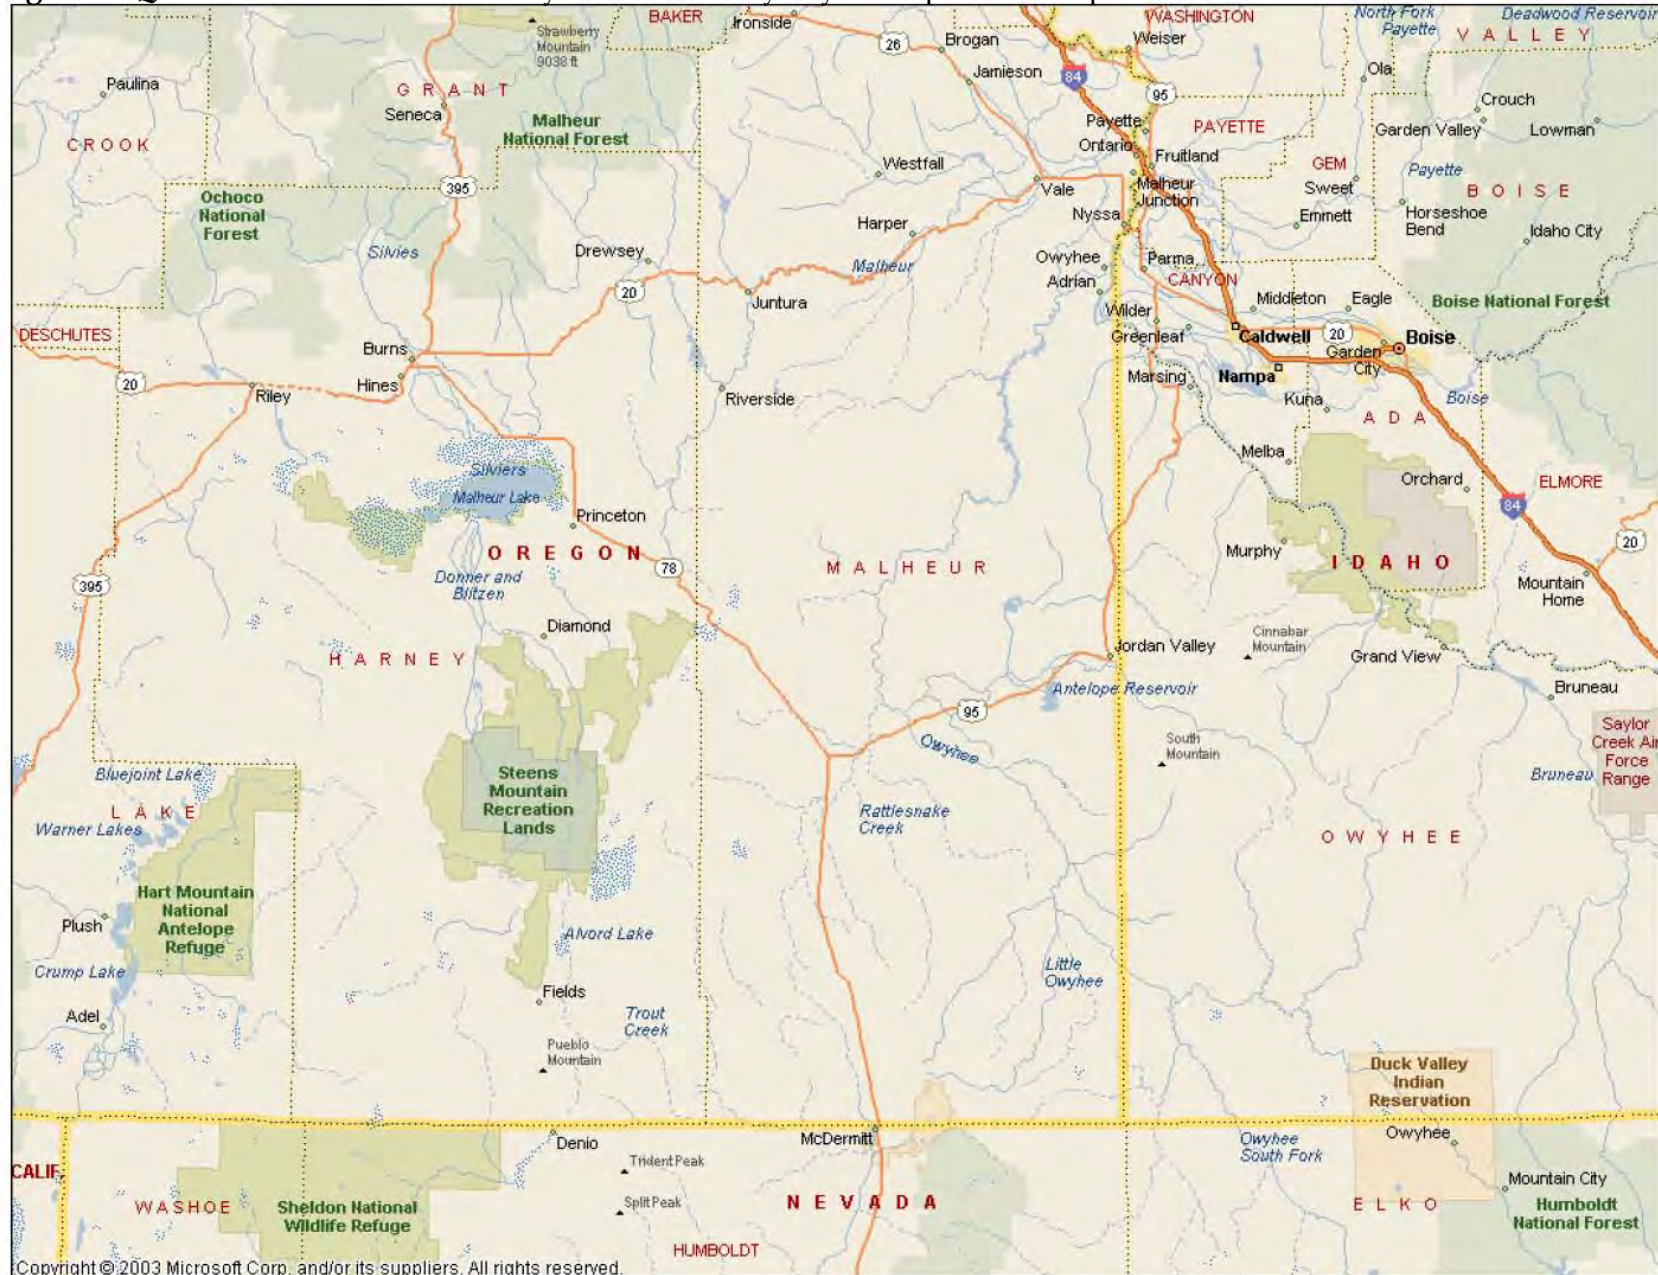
BAKER
Strawberry Mountain 9038 ft
Ironside
26
Brogan
WASHINGTON
Weiser
North Fork Payette
Deadwood Reservoir
VALLEY
Jamieson
84
95
Ola
Paulina
GRANT
Seneca
Malheur National Forest
Payette
PAYETTE
Crouch
Garden Valley
Lowman
CROOK
Ontario
Fruitland
Westfall
GEM
Payette
Ochoco National Forest
395
Vale
Malheur Junction
Sweet
BOISE
Nyssa
Emmett
Horseshoe Bend
Harper
Idaho City
Silvies
Drewsey
Owyhee
Parma
Malheur
Adrian
CANYON
20
Juntura
Middleton
Eagle
Boise National Forest
Wilder
DESCHUTES
Greenleaf
Caldwell
20
Boise
Burns
Garden City
20
Riley
Hines
Marsing
Nampa
Riverside
Kuna
Boise
ADA
Melba
Silvies
Malheur Lake
Orchard
84
ELMORE
Princeton
OREGON
78
MALHEUR
Murphy
IDAHO
20
395
Donner and Blitzen
Mountain Home
Diamond
Jordan Valley
Cinnabar Mountain
Grand View
HARNEY
Antelope Reservoir
Bruneau
95
Owyhee
South Mountain
Saylor Creek Air Force Range
Bluejoint Lake
Steens Mountain Recreation Lands
Bruneau
LAKE
Rattlesnake Creek
Warner Lakes
OWYHEE
Hart Mountain National Antelope Refuge
Plush
Alvord Lake
Crump Lake
Little Owyhee
Fields
Trout Creek
Adel
Pueblo Mountain
Duck Valley Indian Reservation
Denio
McDermitt
Owyhee
Owyhee South Fork
Trident Peak
CALIF
Mountain City
WASHOE
Sheldon National Wildlife Refuge
Split Peak
NEVADA
ELKO
Humboldt National Forest
HUMBOLDT
Copyright © 2003 Microsoft Corp. and/or its suppliers. All rights reserved.